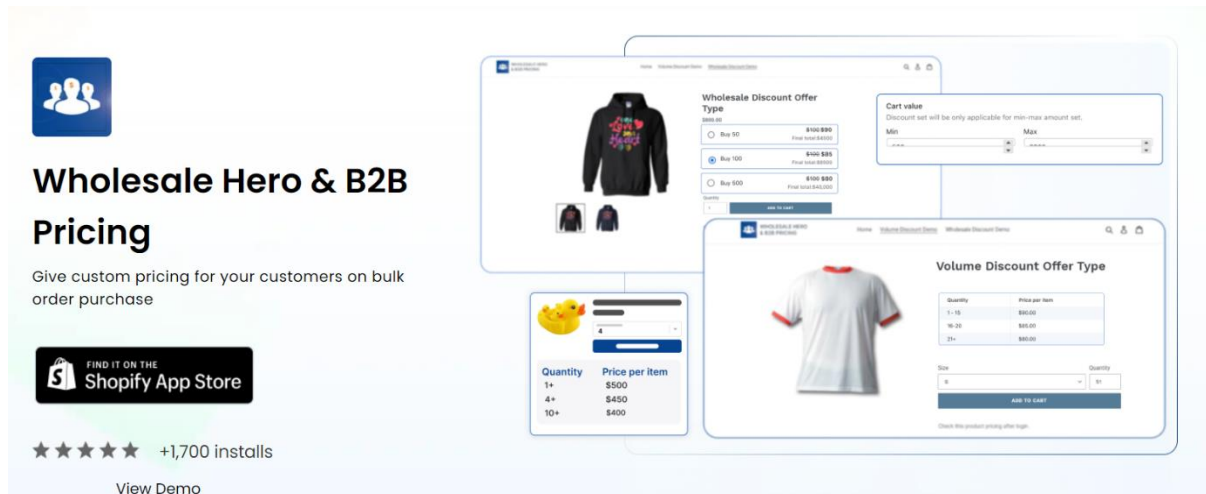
Wholesale Hero & B2B Pricing

Give custom pricing for your customers on bulk order purchase

FIND IT ON THE
Shopify App Store

+1,700 installs

View Demo

WHOLESALE HERO & B2B PRICING   Home   Volume Discount Demo   Wholesale Discount Demo

Wholesale Discount Offer Type
$100.00

Buy 50   $100 $90   Final total $4500
Buy 100   $100 $85   Final total $8500
Buy 500   $100 $80   Final total $40,000

Quantity
1
ADD TO CART

Cart value
Discount set will be only applicable for min-max amount set.
Min   Max

4

| Quantity | Price per item |
|---|---|
| 1+ | $500 |
| 4+ | $450 |
| 10+ | $400 |

WHOLESALE HERO & B2B PRICING   Home   Volume Discount Demo   Wholesale Discount Demo

Volume Discount Offer Type

| Quantity | Price per item |
|---|---|
| 1 - 15 | $90.00 |
| 16-20 | $85.00 |
| 21+ | $80.00 |

Size   Quantity
S   51
ADD TO CART

Check this product pricing after login.